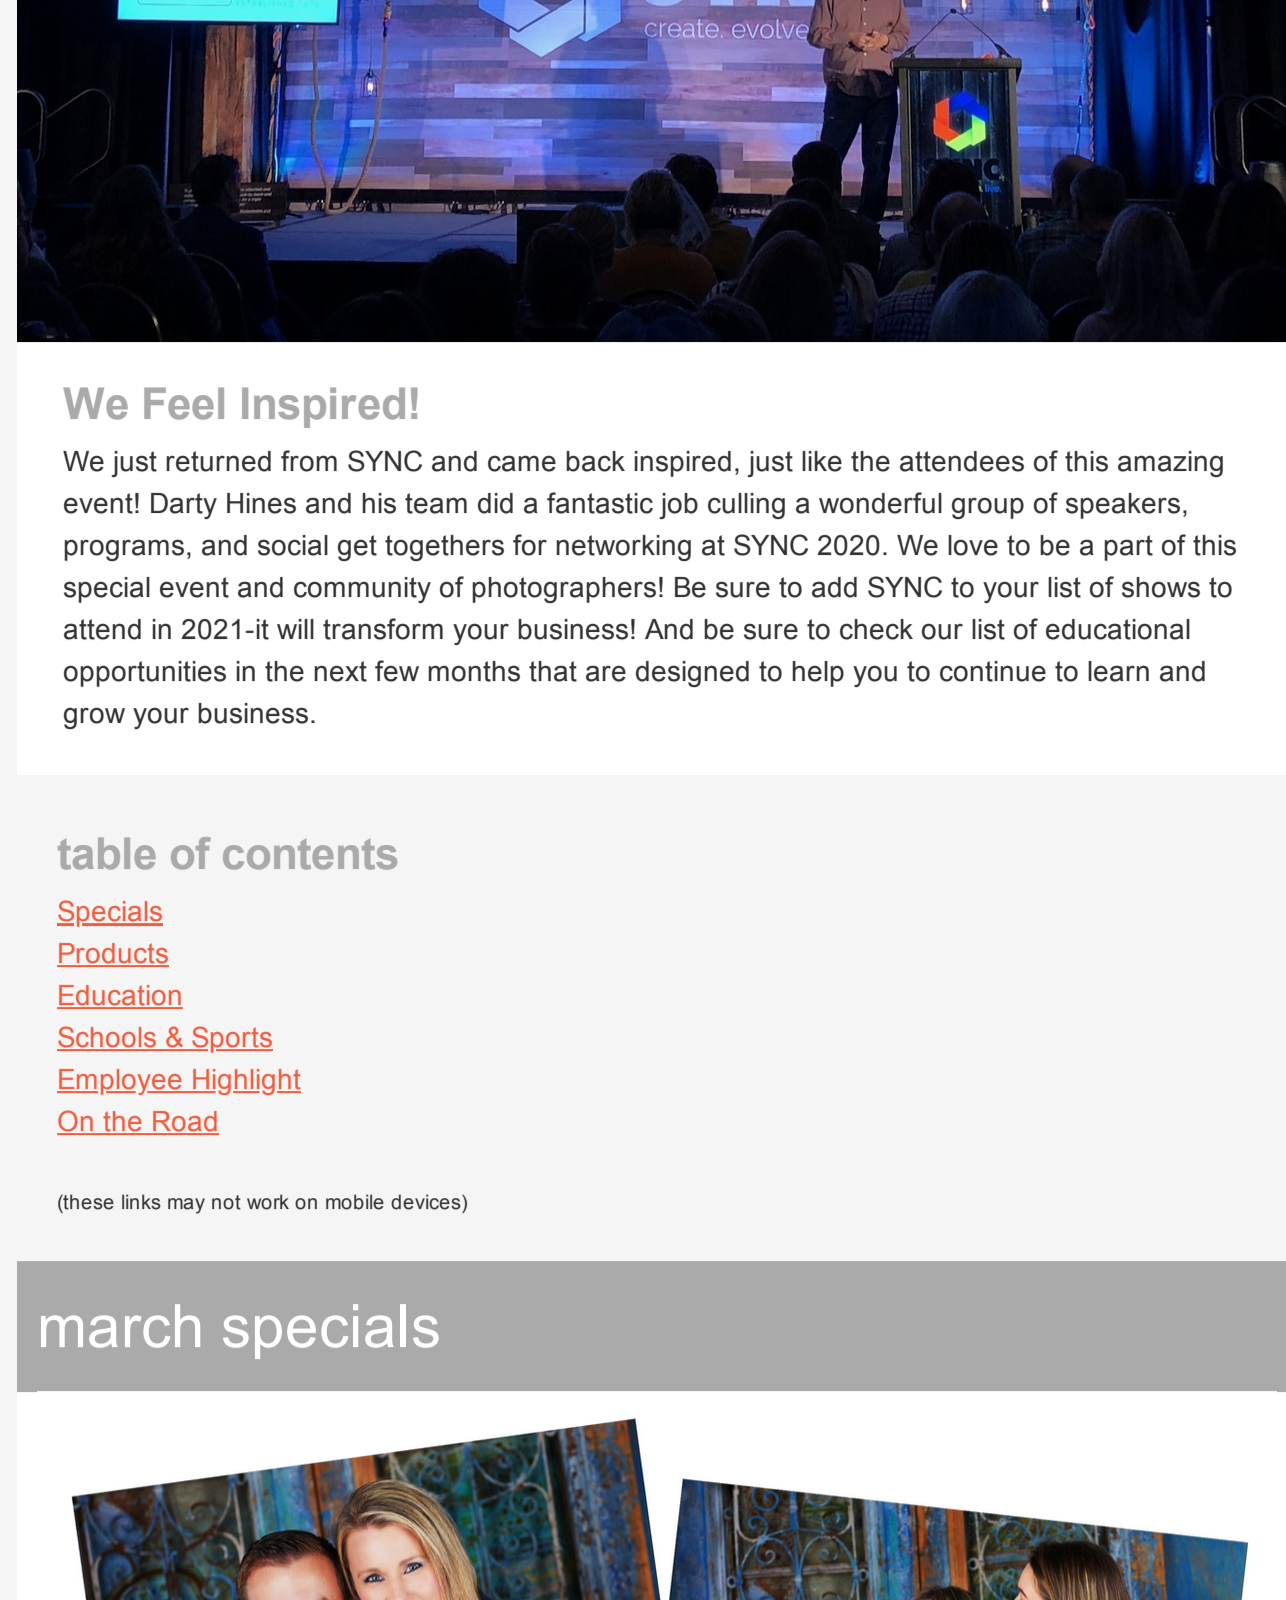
create. evolve

We Feel Inspired!

We just returned from SYNC and came back inspired, just like the attendees of this amazing event! Darty Hines and his team did a fantastic job culling a wonderful group of speakers, programs, and social get togethers for networking at SYNC 2020. We love to be a part of this special event and community of photographers! Be sure to add SYNC to your list of shows to attend in 2021-it will transform your business! And be sure to check our list of educational opportunities in the next few months that are designed to help you to continue to learn and grow your business.

table of contents

Specials
Products
Education
Schools & Sports
Employee Highlight
On the Road

(these links may not work on mobile devices)

march specials